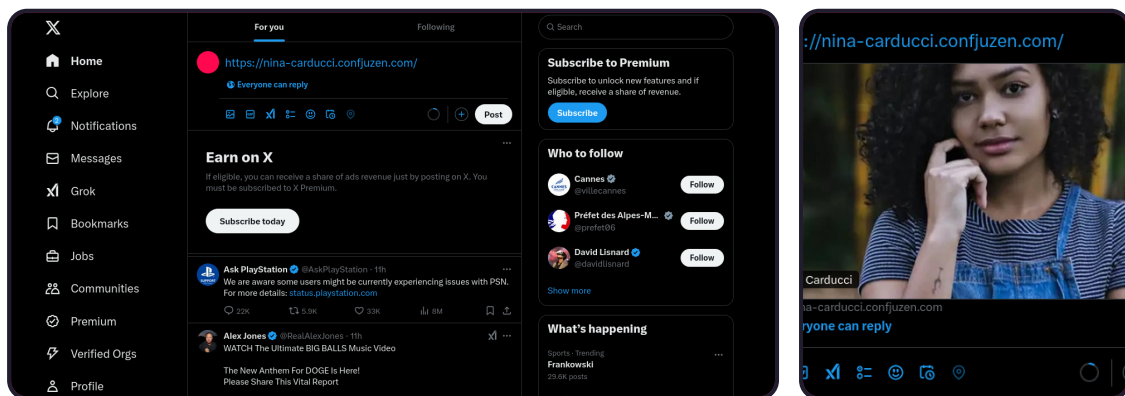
Home
Explore
Notifications
Messages
Grok
Bookmarks
Jobs
Communities
Premium
Verified Orgs
Profile

For you
Following

https://nina-carducci.confjuzen.com/
Everyone can reply
Post

Earn on X
If eligible, you can receive a share of ads revenue just by posting on X. You must be subscribed to X Premium.
Subscribe today

Ask PlayStation @AskPlayStation · 11h
We are aware some users might be currently experiencing issues with PSN. For more details: status.playstation.com
22K 5.9K 33K 8M

Alex Jones @RealAlexJones · 11h
WATCH The Ultimate BIG BALLS Music Video

The New Anthem For DOGE Is Here!
Please Share This Vital Report

Search

Subscribe to Premium
Subscribe to unlock new features and if eligible, receive a share of revenue.
Subscribe

Who to follow
Cannes @villecannes Follow
Préfet des Alpes-M... @prefet06 Follow
David Lisnard @davidlisnard Follow
Show more

What's happening
Sports · Trending
Frankowski
29.6K posts

://nina-carducci.confjuzen.com/
Carducci
ina-carducci.confjuzen.com
eryone can reply